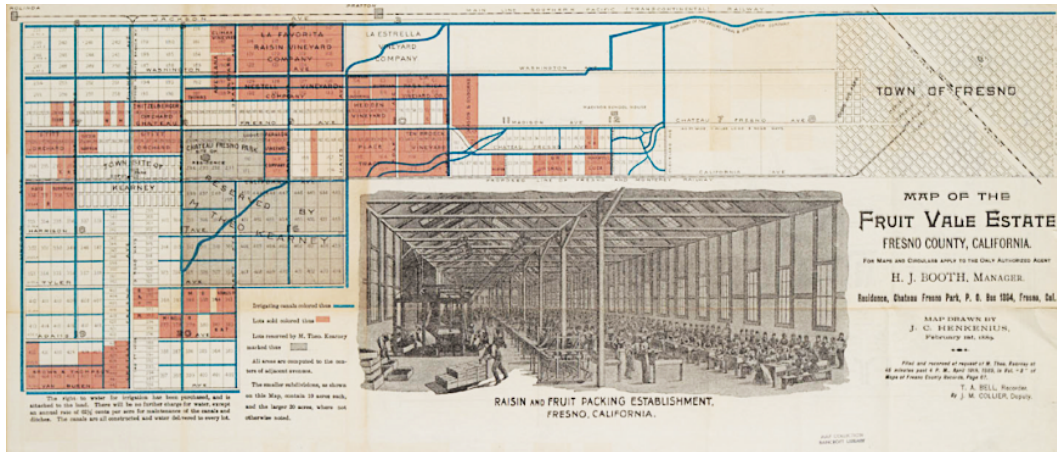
LA FAVORITA RAISIN VINEYARD COMPANY

LA ESTRELLA VINEYARD COMPANY

TOWN OF FRESNO

CHATEAU FRESNO PARK

TOWN SITE OF KEARNEY

RESERVED BY M. THEO. KEARNEY

WASHINGTON AVE

FRESNO AVE

KEARNEY

HARRISON

TYLER

CHATEAU FRESNO AVE

CALIFORNIA AVE

BROWN & THOMPSON

Irrigating canals colored thus

Lots sold colored thus

Lots reserved by M. Theo. Kearney marked thus

All areas are computed to the centers of adjacent avenues.

The smaller subdivisions, as shown on this Map, contain 10 acres each, and the larger 20 acres, where not otherwise noted.

The right to water for irrigation has been purchased, and is attached to the land. There will be no further charge for water, except an annual rate of 62½ cents per acre for maintenance of the canals and ditches. The canals are all constructed and water delivered to every lot.

RAISIN AND FRUIT PACKING ESTABLISHMENT, FRESNO, CALIFORNIA.

MAP OF THE
FRUIT VALE ESTATE
FRESNO COUNTY, CALIFORNIA.

FOR MAPS AND CIRCULARS APPLY TO THE ONLY AUTHORIZED AGENT

H. J. BOOTH, MANAGER.

Residence, Chateau Fresno Park, P. O. Box 1004, Fresno, Cal.

MAP DRAWN BY
J. C. HENKENIUS,
February 1st, 1889.

Filed and recorded at request of M. Theo. Kearney at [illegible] minutes past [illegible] P. M. April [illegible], 1889, in Vol. "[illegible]" of Maps of Fresno County Records, Page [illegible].

T. A. BELL, Recorder.
By J. M. COLLIER, Deputy.